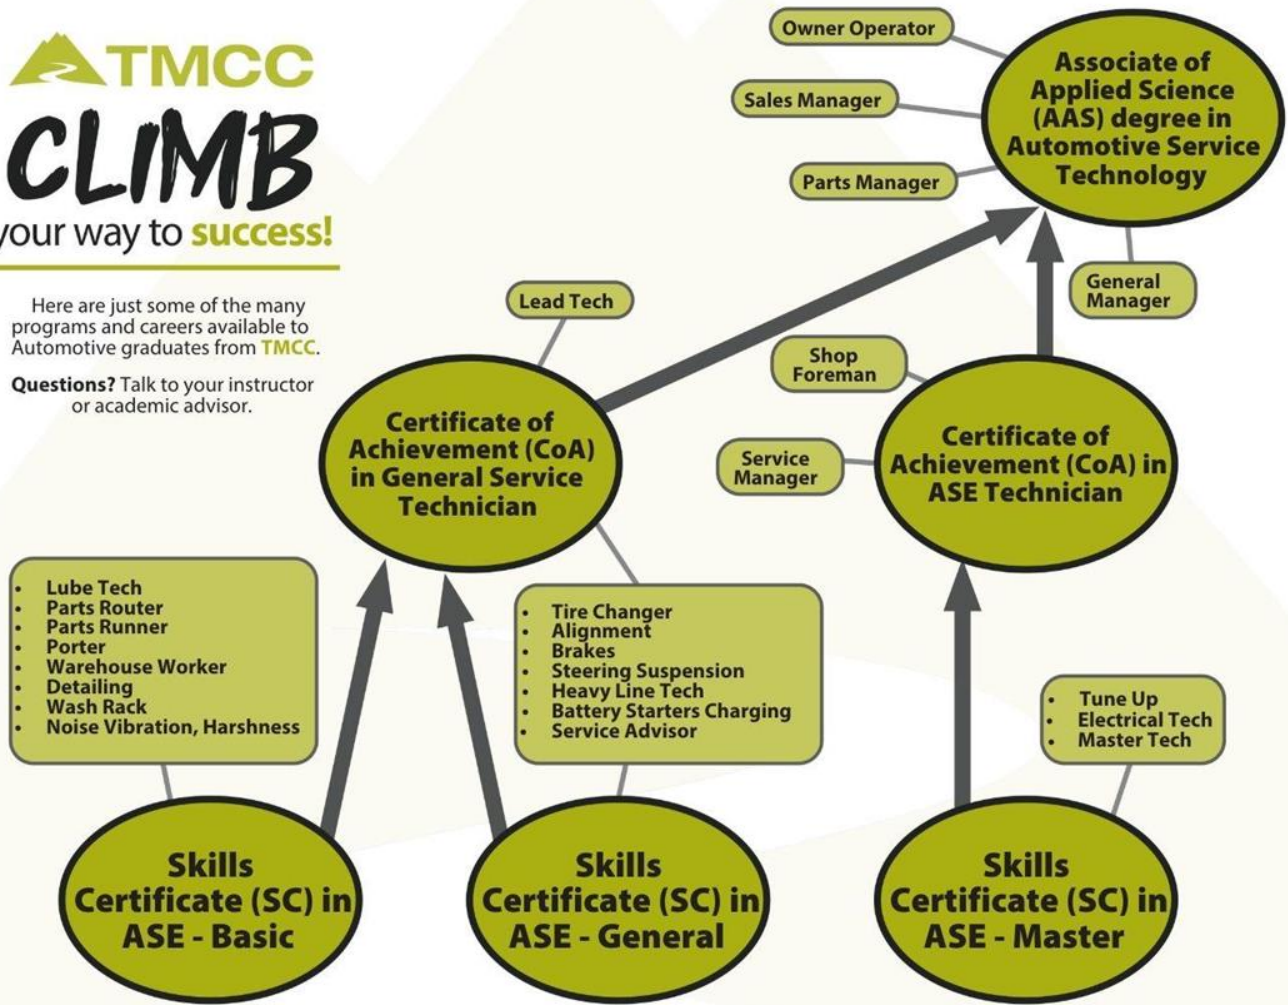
TMCC

CLIMB

your way to success!

Here are just some of the many programs and careers available to Automotive graduates from TMCC.

Questions? Talk to your instructor or academic advisor.

Owner Operator

Sales Manager

Parts Manager

Associate of Applied Science (AAS) degree in Automotive Service Technology

General Manager

Lead Tech

Shop Foreman

Certificate of Achievement (CoA) in General Service Technician

Service Manager

Certificate of Achievement (CoA) in ASE Technician

- Lube Tech
- Parts Router
- Parts Runner
- Porter
- Warehouse Worker
- Detailing
- Wash Rack
- Noise Vibration, Harshness

- Tire Changer
- Alignment
- Brakes
- Steering Suspension
- Heavy Line Tech
- Battery Starters Charging
- Service Advisor

- Tune Up
- Electrical Tech
- Master Tech

Skills Certificate (SC) in ASE - Basic

Skills Certificate (SC) in ASE - General

Skills Certificate (SC) in ASE - Master